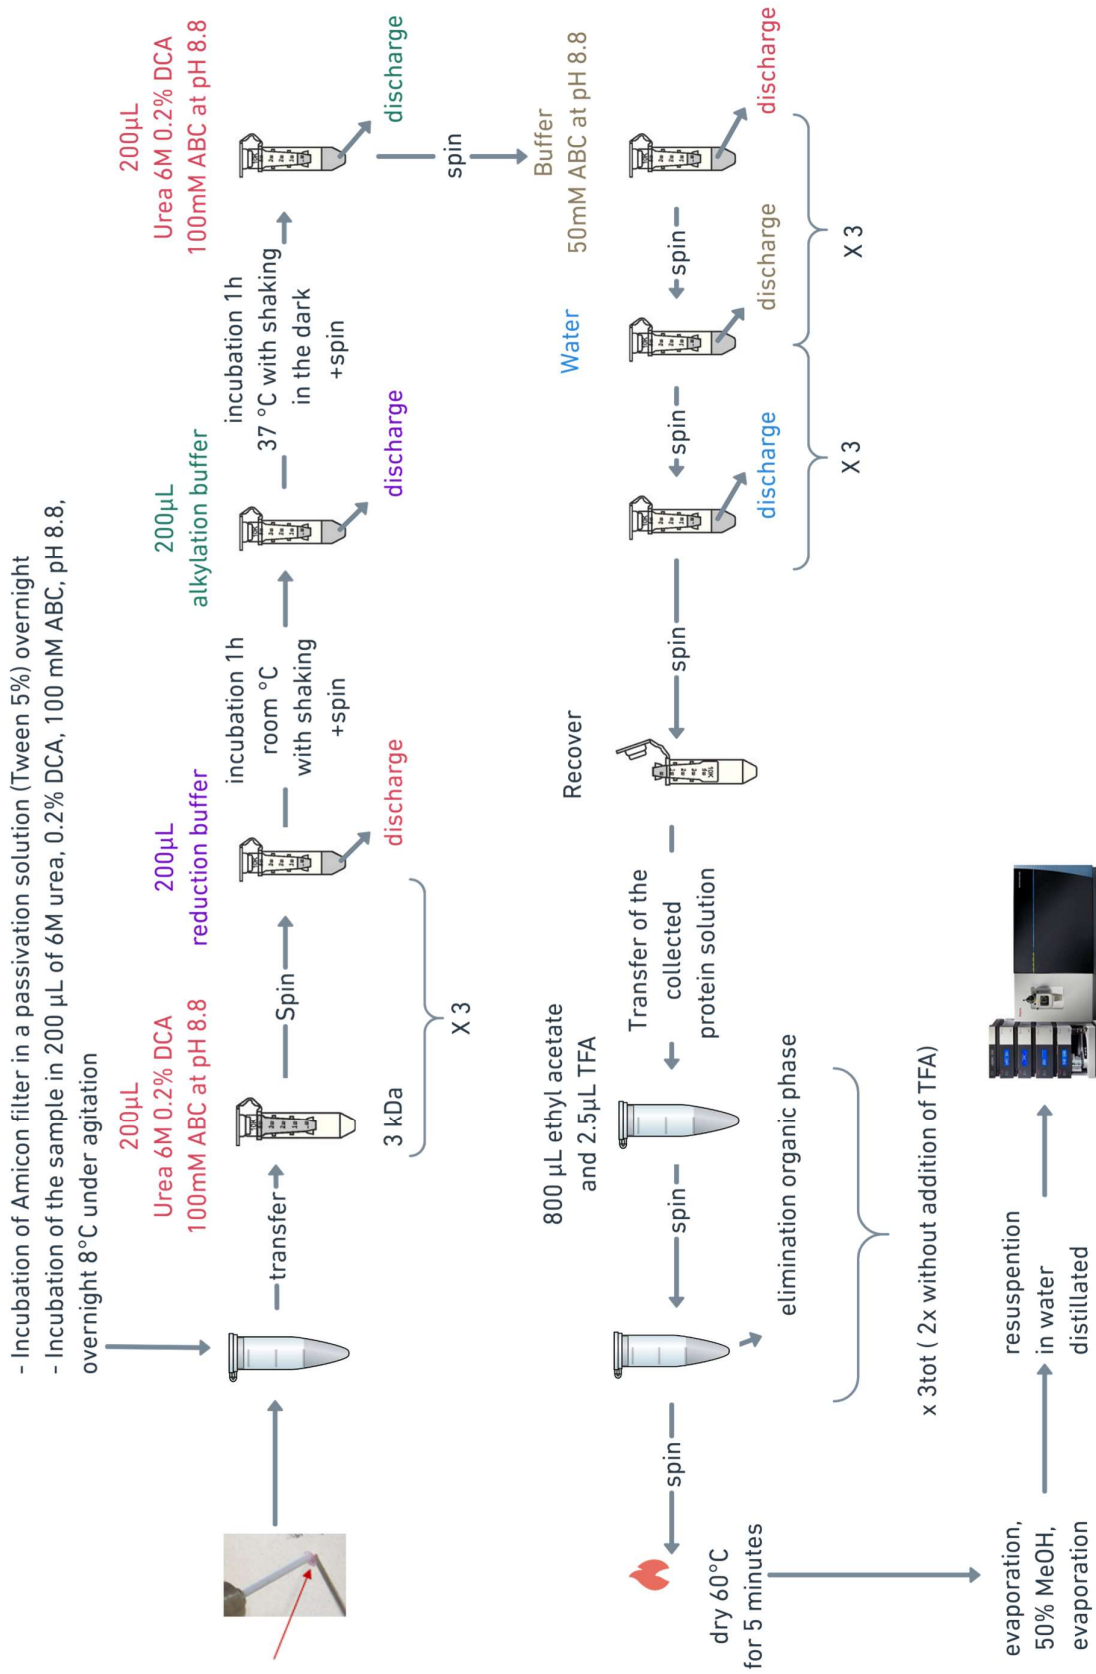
- Incubation of Amicon filter in a passivation solution (Tween 5%) overnight
- Incubation of the sample in 200 µL of 6M urea, 0.2% DCA, 100 mM ABC, pH 8.8, overnight 8°C under agitation

transfer

200µL
Urea 6M 0.2% DCA
100mM ABC at pH 8.8

3 kDa

Spin

X 3

200µL
reduction buffer

discharge

incubation 1h
room °C
with shaking
+spin

200µL
alkylation buffer

discharge

incubation 1h
37 °C with shaking
in the dark
+spin

200µL
Urea 6M 0.2% DCA
100mM ABC at pH 8.8

discharge

spin

Buffer
50mM ABC at pH 8.8

discharge

spin

Water

discharge

X 3

spin

discharge

X 3

spin

Recover

Transfer of the collected protein solution

800 µL ethyl acetate and 2.5µL TFA

spin

elimination organic phase

x 3tot ( 2x without addition of TFA)

spin

dry 60°C
for 5 minutes

evaporation,
50% MeOH,
evaporation

resuspention
in water
distillated